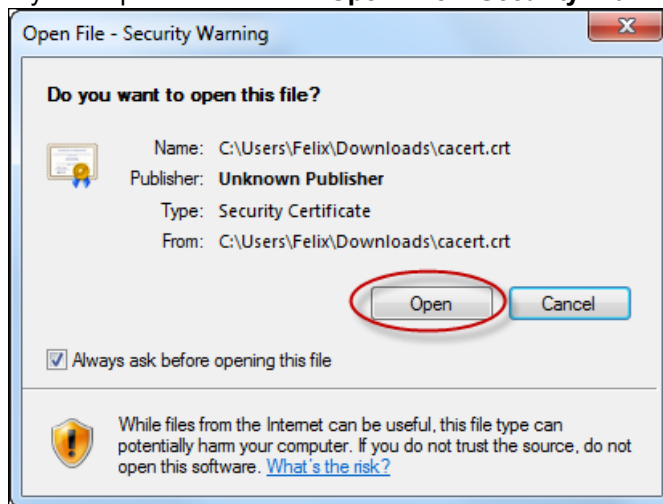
Open File - Security Warning

Do you want to open this file?

Name: C:\Users\Felix\Downloads\cacert.crt
Publisher: Unknown Publisher
Type: Security Certificate
From: C:\Users\Felix\Downloads\cacert.crt

Open Cancel

Always ask before opening this file

While files from the Internet can be useful, this file type can potentially harm your computer. If you do not trust the source, do not open this software. What's the risk?